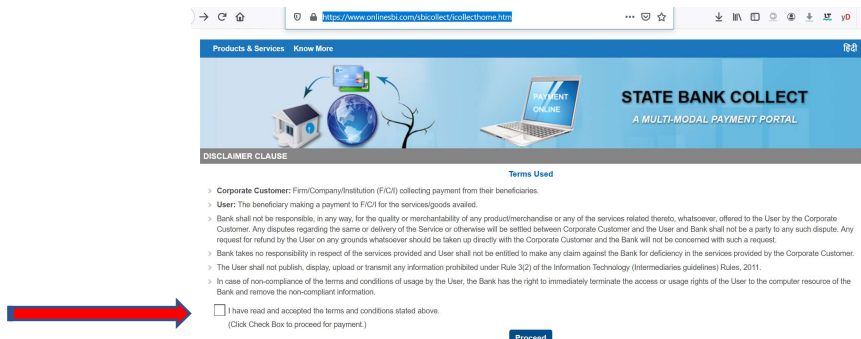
https://www.onlinesbi.com/sbicollect/icollecthome.htm

Products & Services Know More

हिंदी

PAYMENT ONLINE

STATE BANK COLLECT

A MULTI-MODAL PAYMENT PORTAL

DISCLAIMER CLAUSE

Terms Used

Corporate Customer: Firm/Company/Institution (F/C/I) collecting payment from their beneficiaries.

User: The beneficiary making a payment to F/C/I for the services/goods availed.

Bank shall not be responsible, in any way, for the quality or merchantability of any product/merchandise or any of the services related thereto, whatsoever, offered to the User by the Corporate Customer. Any disputes regarding the same or delivery of the Service or otherwise will be settled between Corporate Customer and the User and Bank shall not be a party to any such dispute. Any request for refund by the User on any grounds whatsoever should be taken up directly with the Corporate Customer and the Bank will not be concerned with such a request.

Bank takes no responsibility in respect of the services provided and User shall not be entitled to make any claim against the Bank for deficiency in the services provided by the Corporate Customer.

The User shall not publish, display, upload or transmit any information prohibited under Rule 3(2) of the Information Technology (Intermediaries guidelines) Rules, 2011.

In case of non-compliance of the terms and conditions of usage by the User, the Bank has the right to immediately terminate the access or usage rights of the User to the computer resource of the Bank and remove the non-compliant information.

I have read and accepted the terms and conditions stated above.
(Click Check Box to proceed for payment.)

Proceed